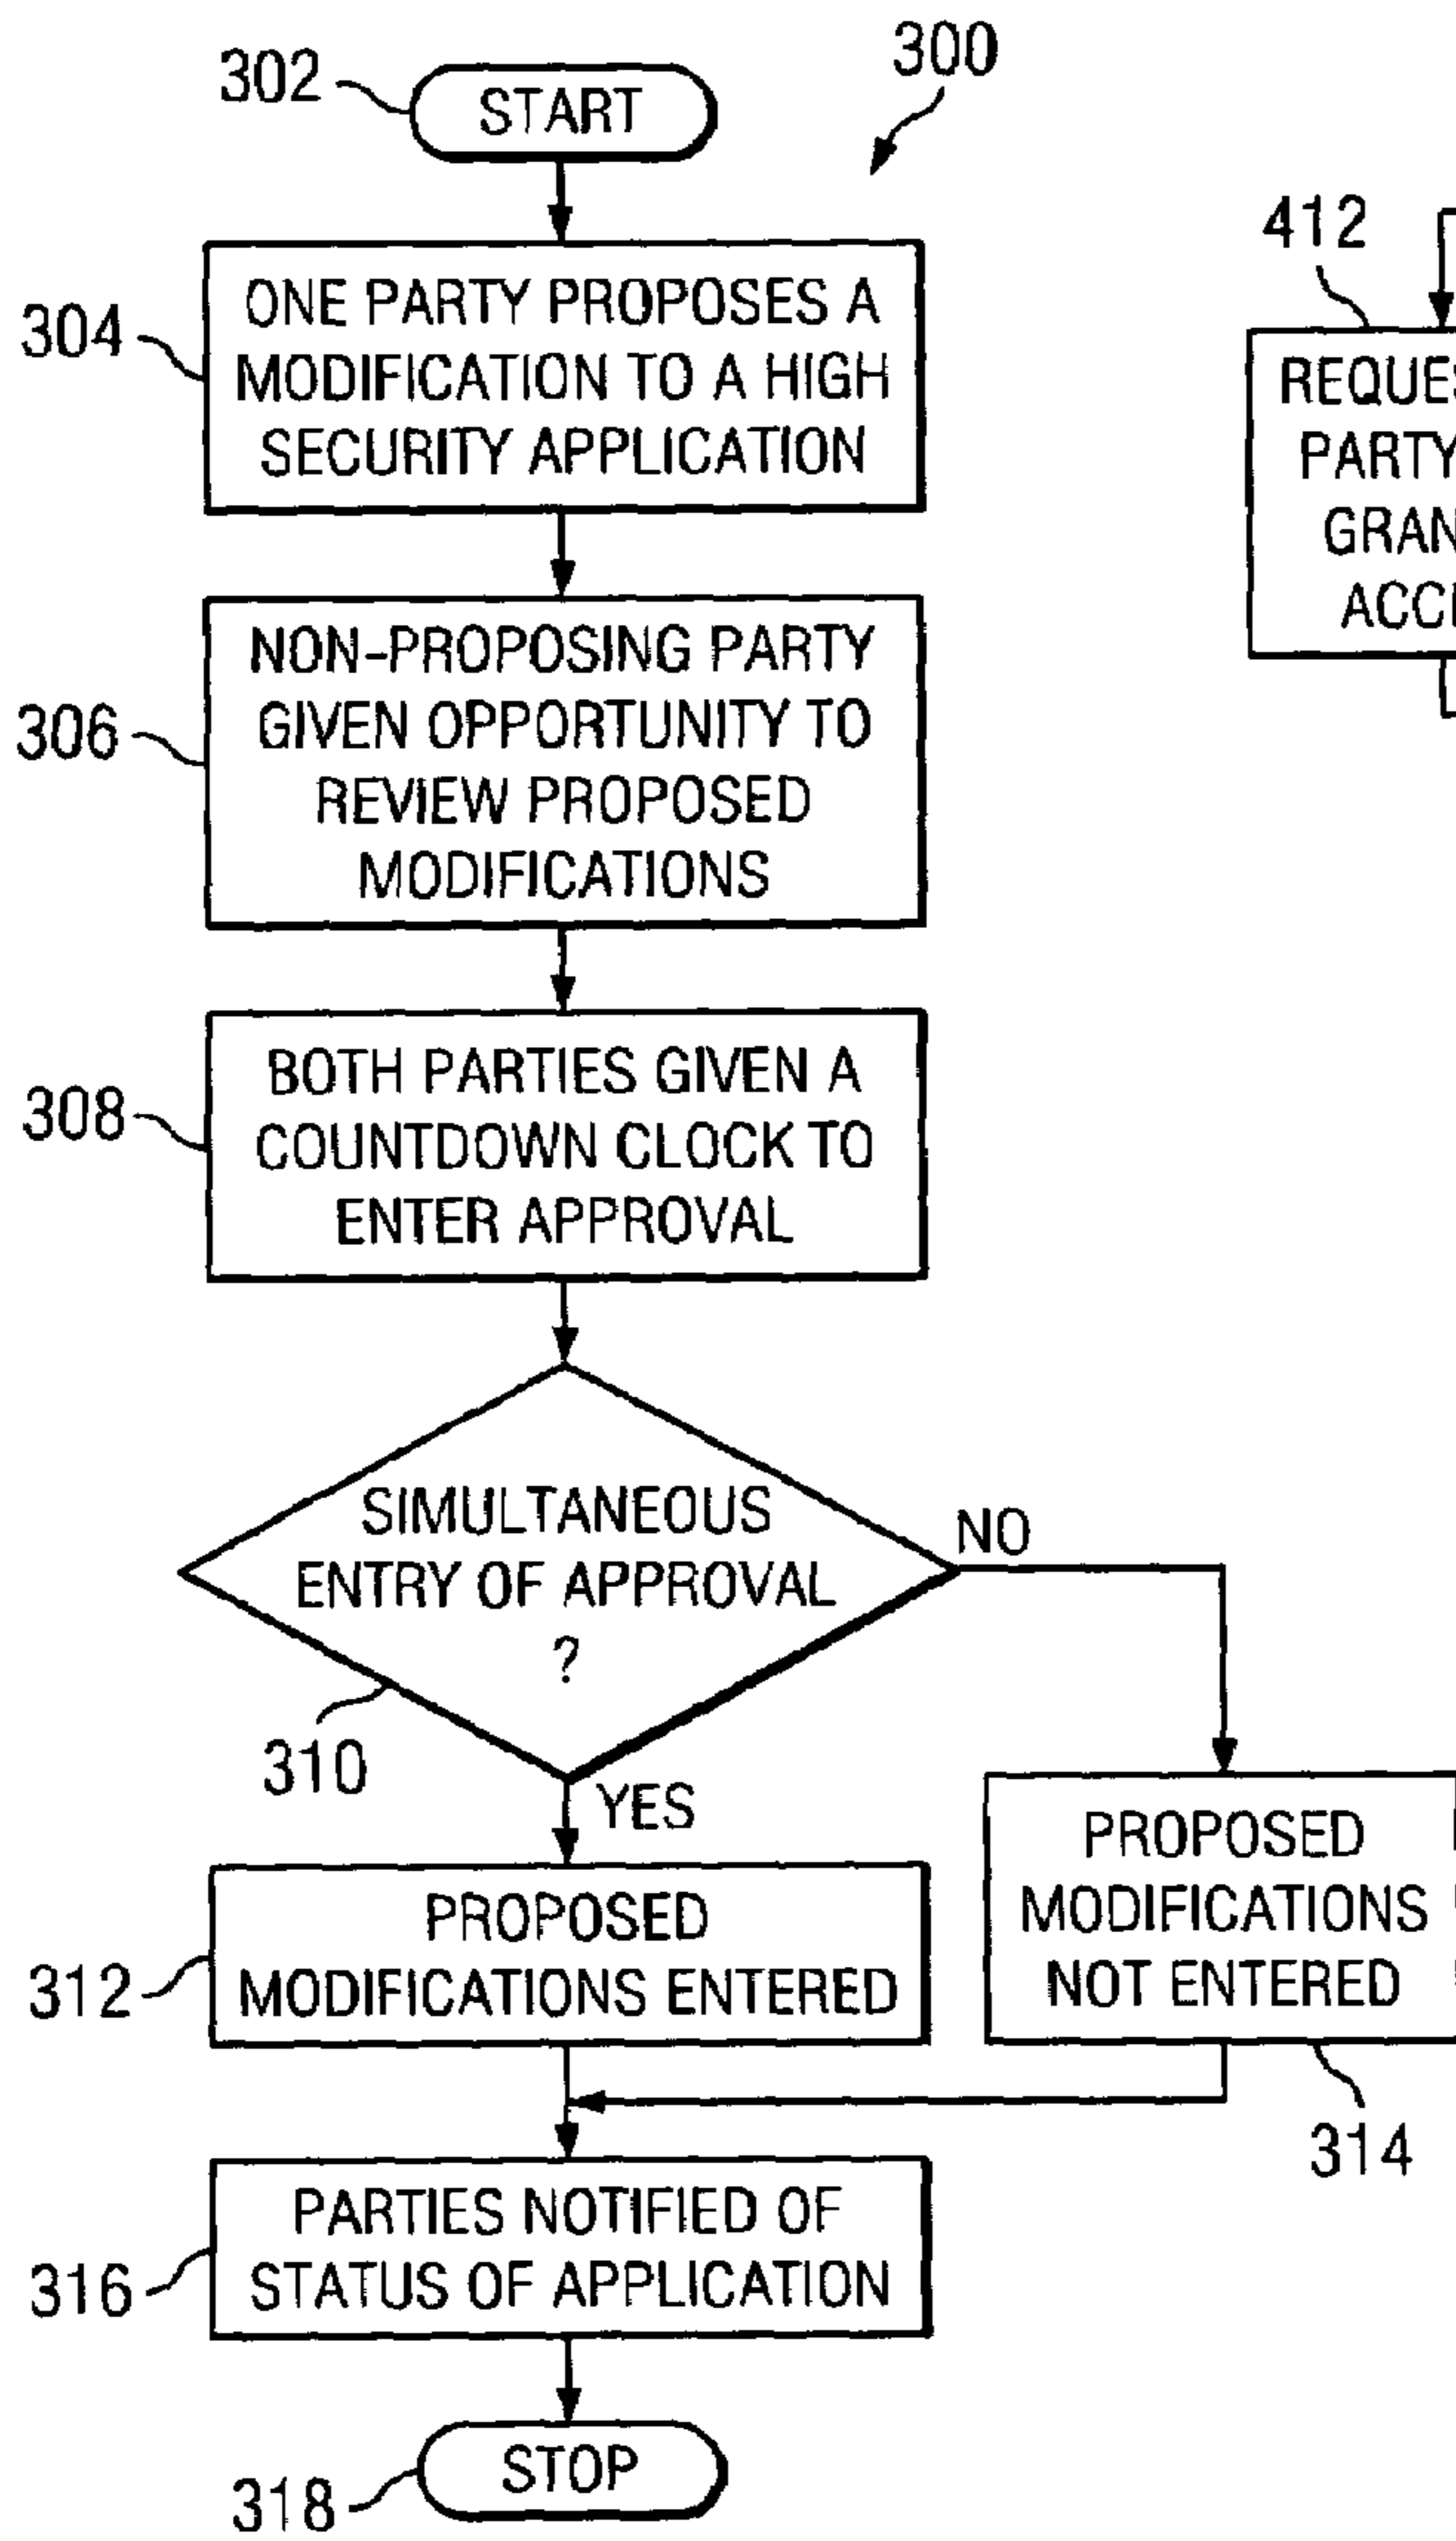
300

302 START

304 ONE PARTY PROPOSES A MODIFICATION TO A HIGH SECURITY APPLICATION

306 NON-PROPOSING PARTY GIVEN OPPORTUNITY TO REVIEW PROPOSED MODIFICATIONS

308 BOTH PARTIES GIVEN A COUNTDOWN CLOCK TO ENTER APPROVAL

SIMULTANEOUS ENTRY OF APPROVAL ?

310

NO

YES

312 PROPOSED MODIFICATIONS ENTERED

PROPOSED MODIFICATIONS NOT ENTERED

314

316 PARTIES NOTIFIED OF STATUS OF APPLICATION

318 STOP

412

REQUE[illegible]
PARTY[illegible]
GRAN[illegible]
ACC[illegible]